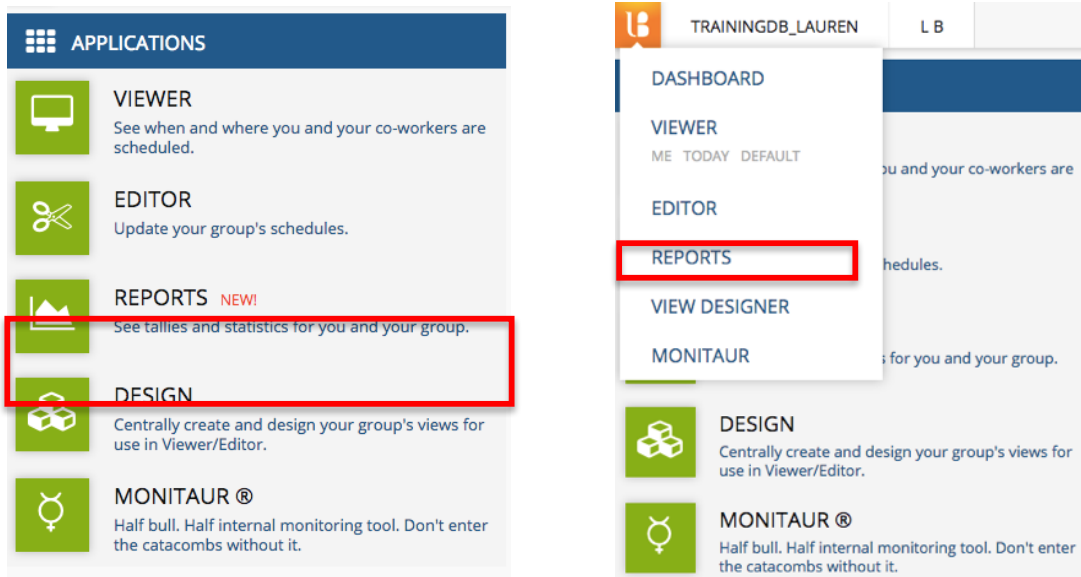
APPLICATIONS

VIEWER
See when and where you and your co-workers are scheduled.

EDITOR
Update your group's schedules.

REPORTS NEW!
See tallies and statistics for you and your group.

DESIGN
Centrally create and design your group's views for use in Viewer/Editor.

MONITAUR ®
Half bull. Half internal monitoring tool. Don't enter the catacombs without it.

TRAININGDB_LAUREN
L B

DASHBOARD
VIEWER
ME TODAY DEFAULT
EDITOR
REPORTS
VIEW DESIGNER
MONITAUR

ou and your co-workers are

hedules.

s for you and your group.

DESIGN
Centrally create and design your group's views for use in Viewer/Editor.

MONITAUR ®
Half bull. Half internal monitoring tool. Don't enter the catacombs without it.